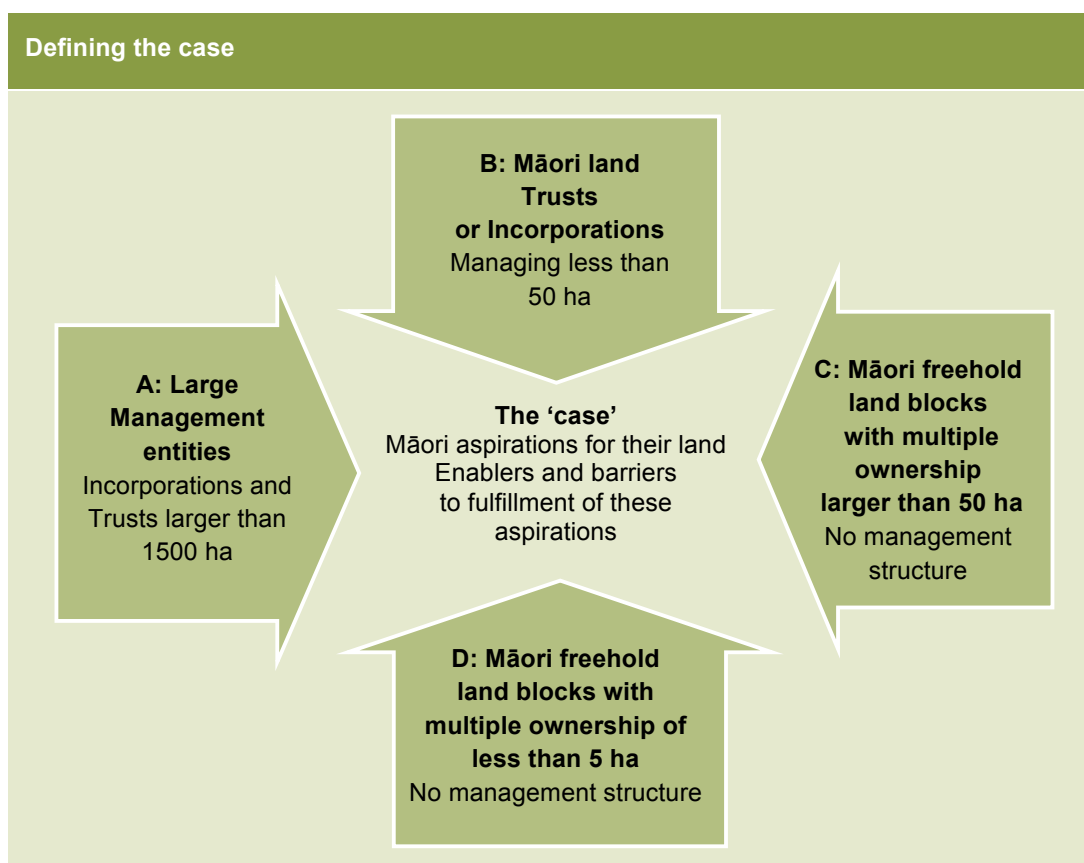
Defining the case

B: Māori land Trusts or Incorporations
Managing less than 50 ha

A: Large Management entities
Incorporations and Trusts larger than 1500 ha

The 'case'
Māori aspirations for their land
Enablers and barriers to fulfillment of these aspirations

C: Māori freehold land blocks with multiple ownership larger than 50 ha
No management structure

D: Māori freehold land blocks with multiple ownership of less than 5 ha
No management structure